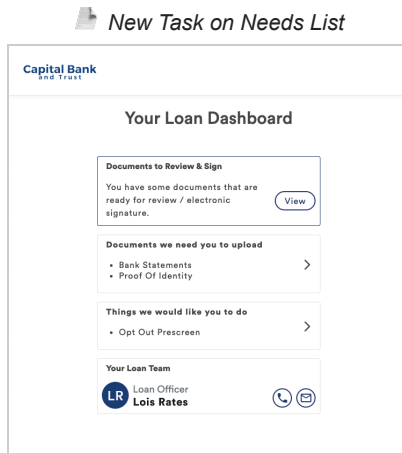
New Task on Needs List

Capital Bank
and Trust

Your Loan Dashboard

Documents to Review & Sign

You have some documents that are ready for review / electronic signature.

View

Documents we need you to upload

• Bank Statements
• Proof Of Identity

Things we would like you to do

• Opt Out Prescreen

Your Loan Team

LR

Loan Officer
Lois Rates